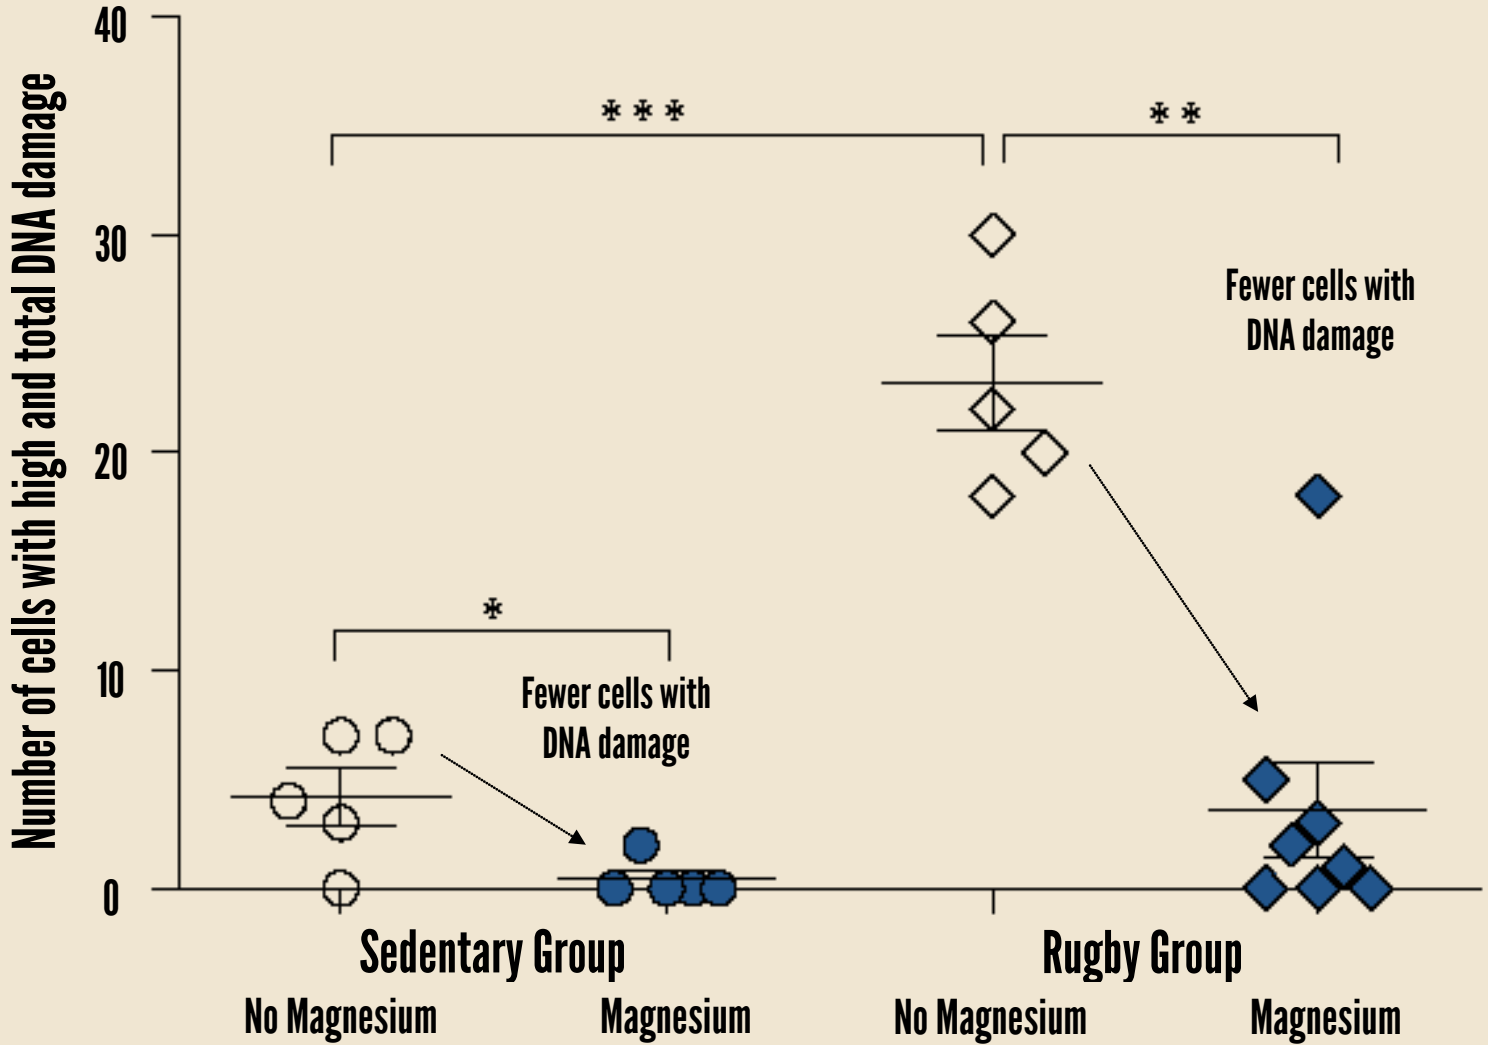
Number of cells with high and total DNA damage

40

30

20

10

0

* * *

* *

*

Fewer cells with DNA damage

Fewer cells with DNA damage

Sedentary Group

Rugby Group

No Magnesium

Magnesium

No Magnesium

Magnesium